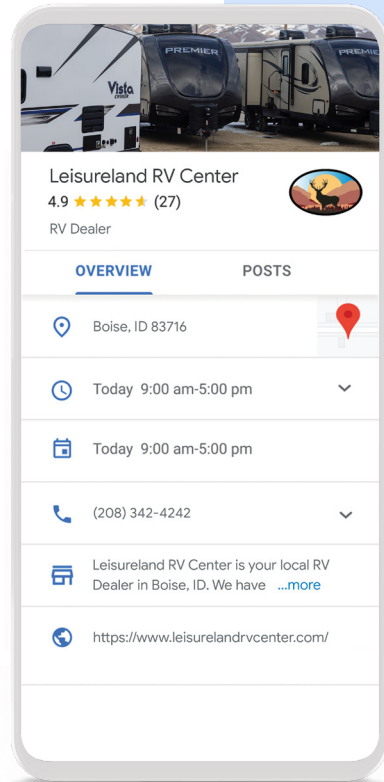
Vista

PREMIER

PREMIER

Leisureland RV Center
4.9 ★★★★★ (27)
RV Dealer

OVERVIEW POSTS

Boise, ID 83716

Today 9:00 am-5:00 pm

Today 9:00 am-5:00 pm

(208) 342-4242

Leisureland RV Center is your local RV Dealer in Boise, ID. We have ...more

https://www.leisurelandrvcenter.com/